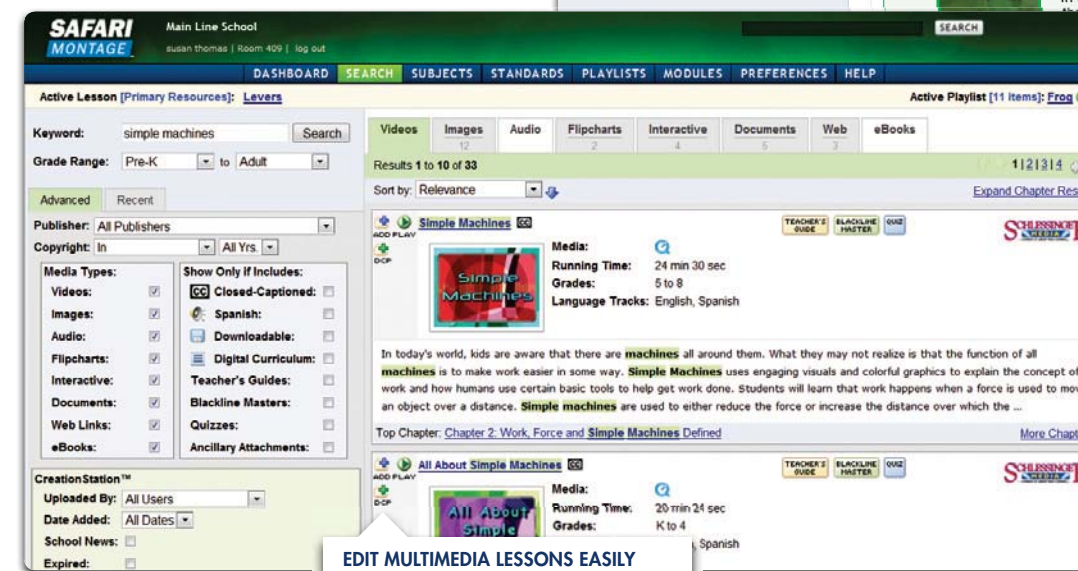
SAFARI MONTAGE Main Line School
susan thomas | Room 409 | log out

SEARCH

DASHBOARD SEARCH SUBJECTS STANDARDS PLAYLISTS MODULES PREFERENCES HELP

Active Lesson [Primary Resources]: Levers

Active Playlist [11 items]: Frog

Keyword: simple machines Search
Grade Range: Pre-K to Adult

Advanced Recent

Publisher: All Publishers
Copyright: In All Yrs.

| Media Types: | Show Only if Includes: |
|---|---|
| Videos: | Closed-Captioned: |
| Images: | Spanish: |
| Audio: | Downloadable: |
| Flipcharts: | Digital Curriculum: |
| Interactive: | Teacher's Guides: |
| Documents: | Blackline Masters: |
| Web Links: | Quizzes: |
| eBooks: | Ancillary Attachments: |

CreationStation™
Uploaded By: All Users
Date Added: All Dates
School News:
Expired:

| Videos | Images 12 | Audio | Flipcharts 2 | Interactive 4 | Documents 5 | Web 3 | eBooks |
|---|---|---|---|---|---|---|---|

Results 1 to 10 of 33

1|2|3|4

Sort by: Relevance

Expand Chapter Res

ADD PLAY DCP Simple Machines CC

TEACHER'S GUIDE BLACKLINE MASTER QUIZ

SCHLESSINGER MEDIA

Simple Machines

Media:
Running Time: 24 min 30 sec
Grades: 5 to 8
Language Tracks: English, Spanish

In today's world, kids are aware that there are machines all around them. What they may not realize is that the function of all machines is to make work easier in some way. Simple Machines uses engaging visuals and colorful graphics to explain the concept of work and how humans use certain basic tools to help get work done. Students will learn that work happens when a force is used to mov an object over a distance. Simple machines are used to either reduce the force or increase the distance over which the ...

Top Chapter: Chapter 2: Work, Force and Simple Machines Defined

More Chapt

ADD PLAY DCP All About Simple Machines CC

TEACHER'S GUIDE BLACKLINE MASTER QUIZ

SCHLESSINGER MEDIA

All About Simple

Media:
Running Time: 20 min 24 sec
Grades: K to 4
Spanish

EDIT MULTIMEDIA LESSONS EASILY